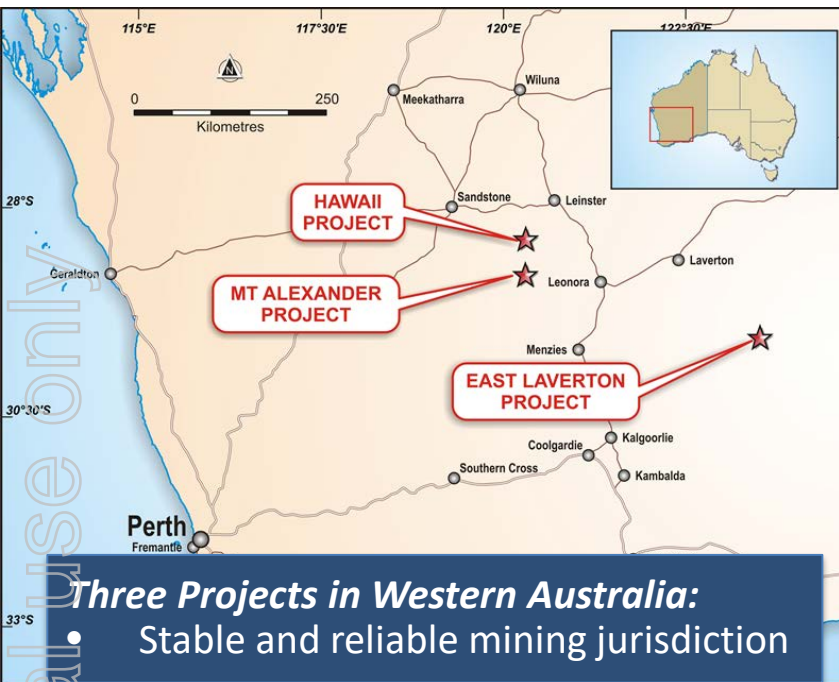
115°E
117°30'E
120°E
122°30'E

0
250
Kilometres

Wiluna
Meekatharra
Sandstone
Leinster
28°S
HAWAII PROJECT
Geraldton
MT ALEXANDER PROJECT
Leonora
Laverton
Menzies
EAST LAVERTON PROJECT
30°30'S
Kalgoorlie
Coolgardie
Southern Cross
Kambalda
Perth
Fremantle
33°S

al use only

Three Projects in Western Australia:
• Stable and reliable mining jurisdiction